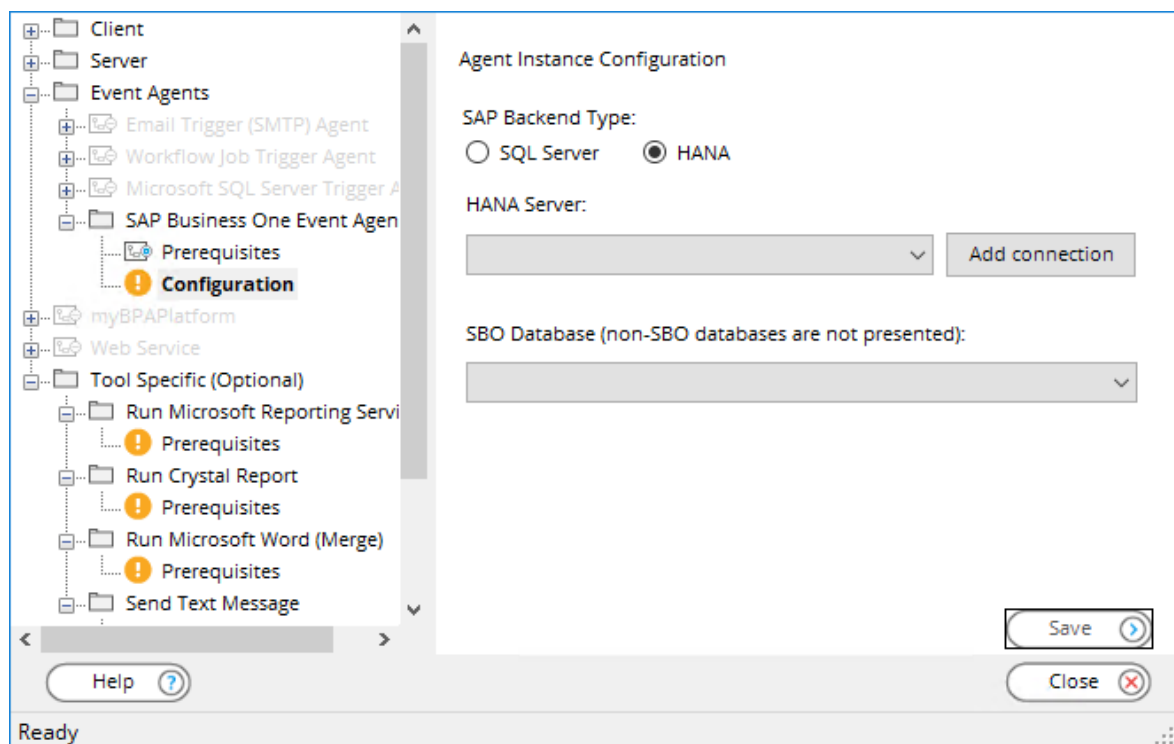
Client
Server
Event Agents
Email Trigger (SMTP) Agent
Workflow Job Trigger Agent
Microsoft SQL Server Trigger A
SAP Business One Event Agen
Prerequisites
Configuration
myBPAPlatform
Web Service
Tool Specific (Optional)
Run Microsoft Reporting Servi
Prerequisites
Run Crystal Report
Prerequisites
Run Microsoft Word (Merge)
Prerequisites
Send Text Message

Agent Instance Configuration

SAP Backend Type:
SQL Server
HANA

HANA Server:

Add connection

SBO Database (non-SBO databases are not presented):

Save

Help

Close

Ready